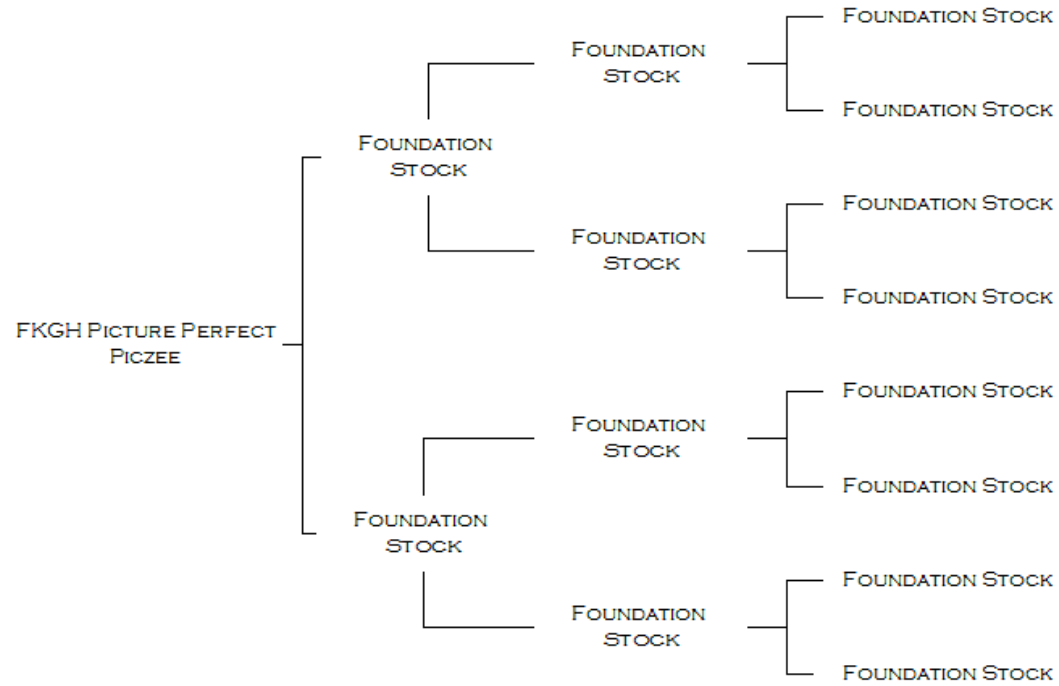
FKGH Picture Perfect Piczee

Foundation Stock

Foundation Stock

Foundation Stock

Foundation Stock

Foundation Stock

Foundation Stock

Foundation Stock

Foundation Stock

Foundation Stock

Foundation Stock

Foundation Stock

Foundation Stock

Foundation Stock

Foundation Stock